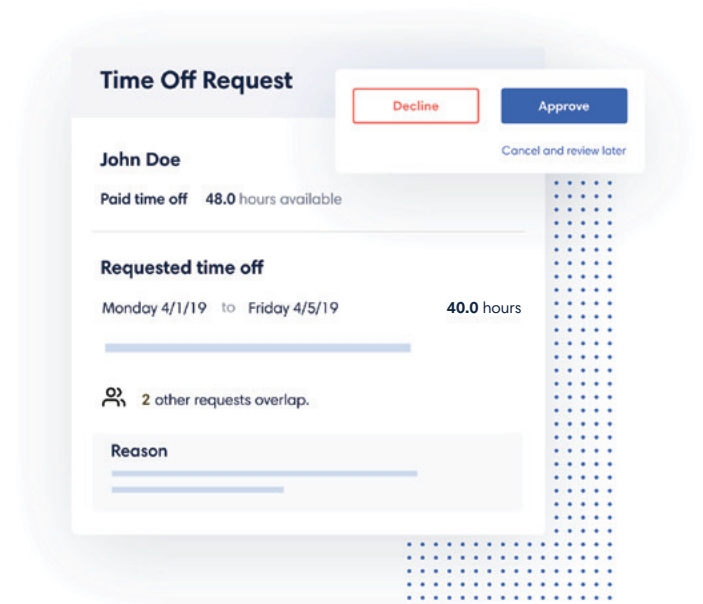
Time Off Request

Decline

Approve

Cancel and review later

John Doe

Paid time off 48.0 hours available

Requested time off

Monday 4/1/19 to Friday 4/5/19

40.0 hours

2 other requests overlap.

Reason